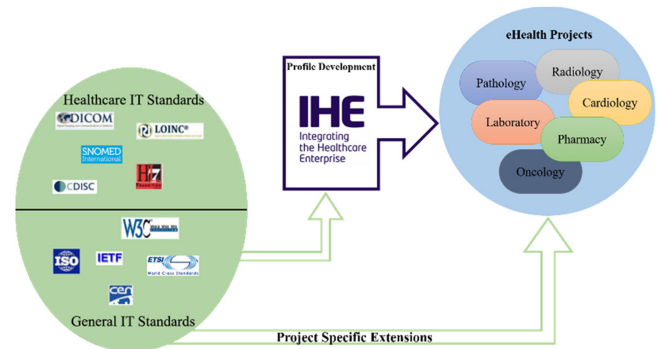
Healthcare IT Standards

DICOM

LOINC®

SNOMED International

CDISC

H7

W3C

ISO

IETF

ETSI World Class Standards

cen

General IT Standards

Profile Development

IHE
Integrating the Healthcare Enterprise

eHealth Projects

Pathology

Radiology

Cardiology

Laboratory

Pharmacy

Oncology

Project Specific Extensions